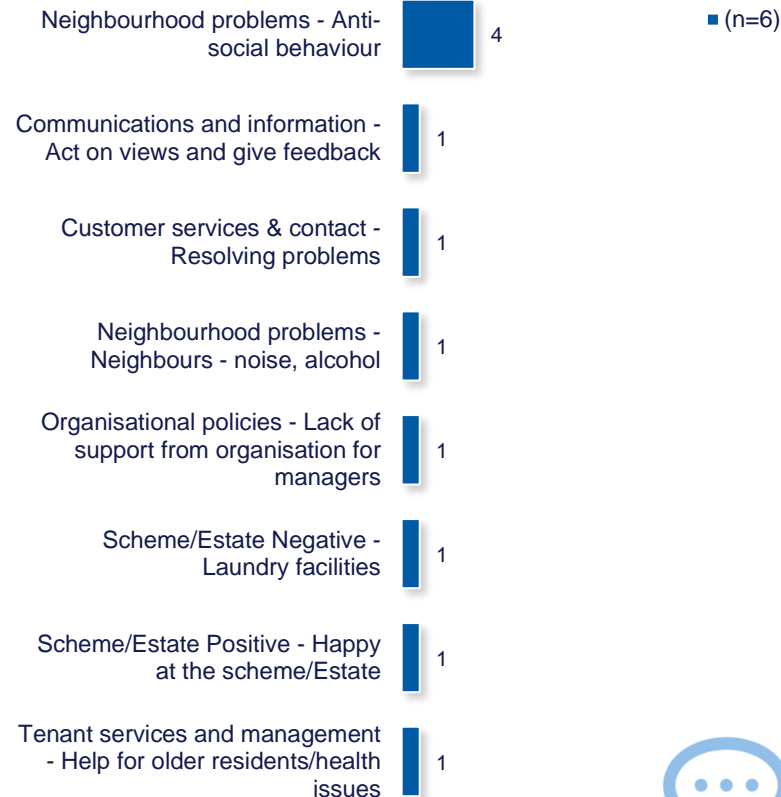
Neighbourhood problems - Anti-social behaviour
4

(n=6)

Communications and information - Act on views and give feedback
1

Customer services & contact - Resolving problems
1

Neighbourhood problems - Neighbours - noise, alcohol
1

Organisational policies - Lack of support from organisation for managers
1

Scheme/Estate Negative - Laundry facilities
1

Scheme/Estate Positive - Happy at the scheme/Estate
1

Tenant services and management - Help for older residents/health issues
1